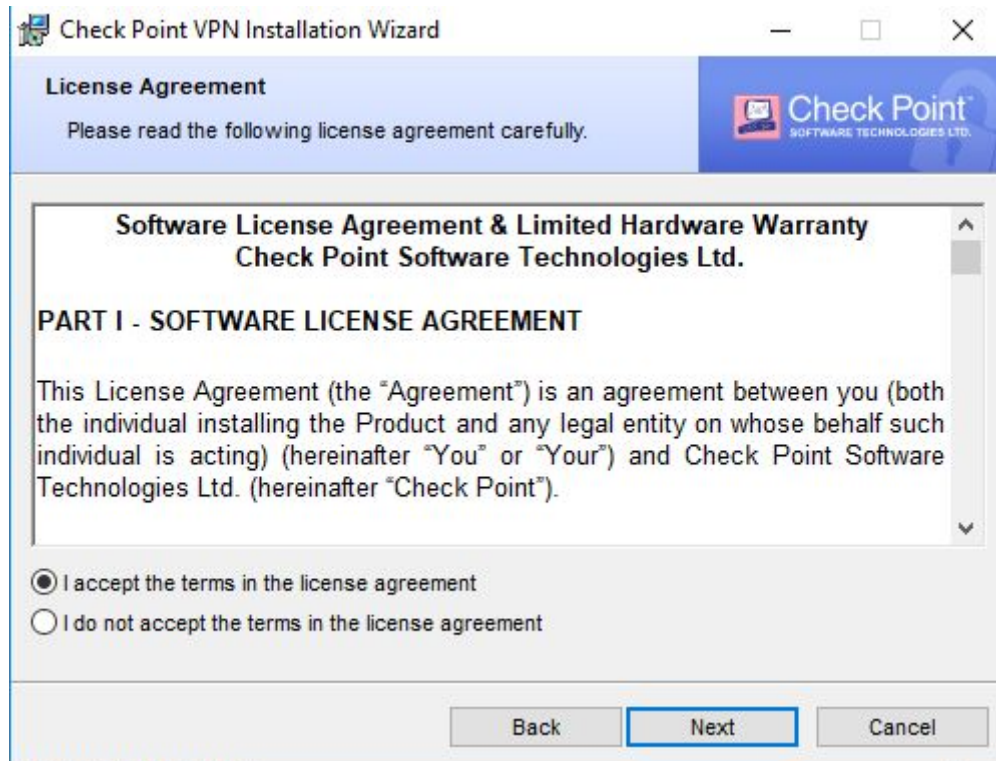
Check Point VPN Installation Wizard

License Agreement

Please read the following license agreement carefully.

Check Point SOFTWARE TECHNOLOGIES LTD.

Software License Agreement & Limited Hardware Warranty
Check Point Software Technologies Ltd.

PART I - SOFTWARE LICENSE AGREEMENT

This License Agreement (the "Agreement") is an agreement between you (both the individual installing the Product and any legal entity on whose behalf such individual is acting) (hereinafter "You" or "Your") and Check Point Software Technologies Ltd. (hereinafter "Check Point").

I accept the terms in the license agreement

I do not accept the terms in the license agreement

Back Next Cancel